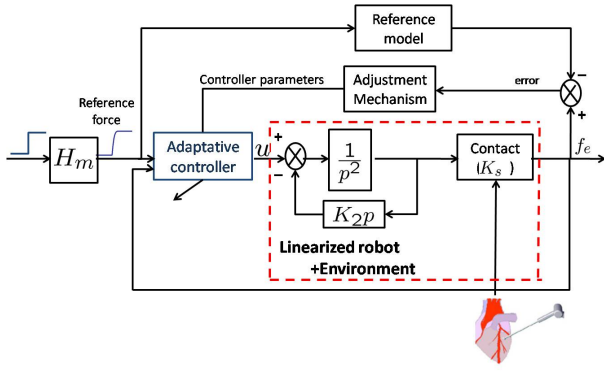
Reference model

Controller parameters

Adjustment Mechanism

error

Reference force

$H_m$

Adaptative controller

$w$

+

−

$\frac{1}{p^2}$

Contact ($K_s$)

$f_e$

$K_2 p$

−

+

Linearized robot +Environment